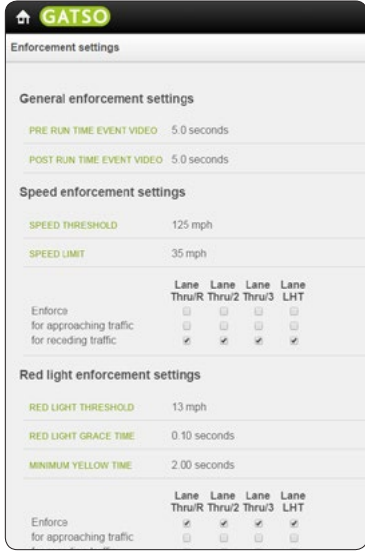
GATSO

Enforcement settings

General enforcement settings

PRE RUN TIME EVENT VIDEO 5.0 seconds

POST RUN TIME EVENT VIDEO 5.0 seconds

Speed enforcement settings

SPEED THRESHOLD 125 mph

SPEED LIMIT 35 mph

| | Lane Thru/R | Lane Thru/2 | Lane Thru/3 | Lane LHT |
|---|---|---|---|---|
| Enforce | | | | |
| for approaching trafic | ☐ | ☐ | ☐ | ☐ |
| for receding trafic | ☑ | ☑ | ☑ | ☑ |

Red light enforcement settings

RED LIGHT THRESHOLD 13 mph

RED LIGHT GRACE TIME 0.10 seconds

MINIMUM YELLOW TIME 2.00 seconds

| | Lane Thru/R | Lane Thru/2 | Lane Thru/3 | Lane LHT |
|---|---|---|---|---|
| Enforce | | | | |
| for approaching trafic | ☑ | ☑ | ☑ | ☑ |
| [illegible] | ☐ | ☐ | ☐ | ☐ |